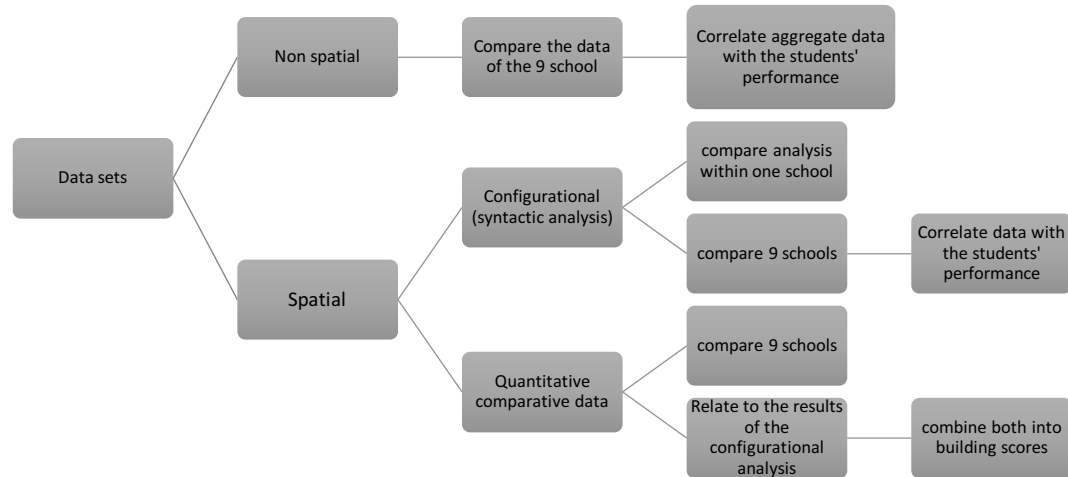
Data sets

Non spatial

Compare the data of the 9 school

Correlate aggregate data with the students' performance

Spatial

Configurational (syntactic analysis)

compare analysis within one school

compare 9 schools

Correlate data with the students' performance

Quantitative comparative data

compare 9 schools

Relate to the results of the configurational analysis

combine both into building scores